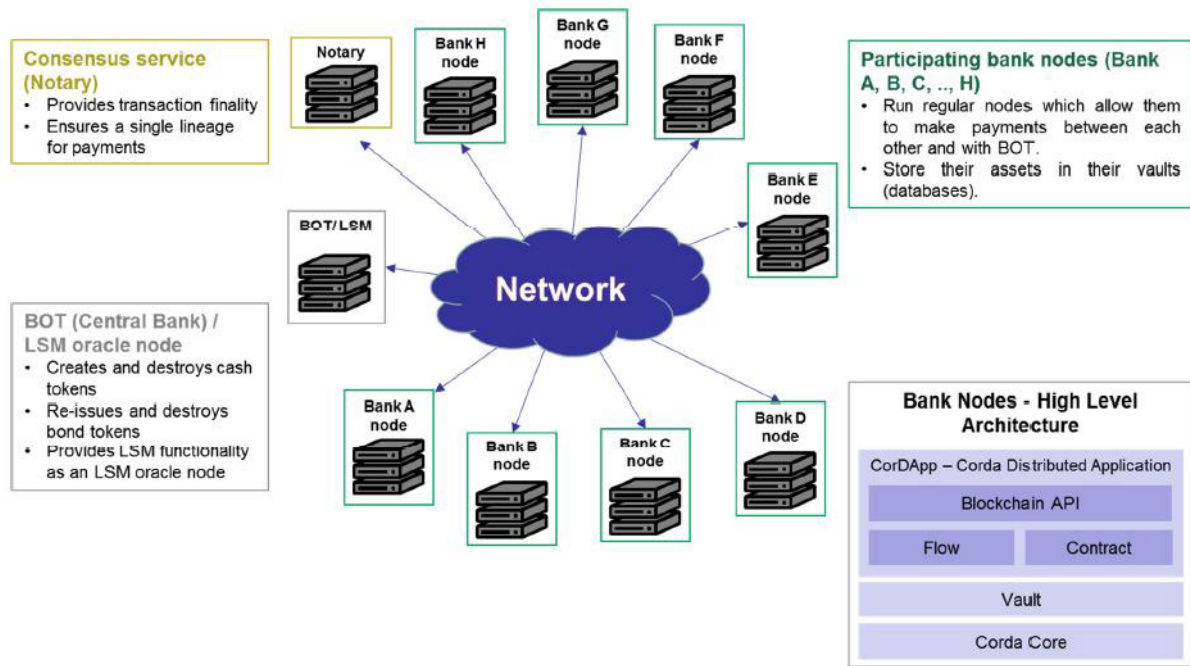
Consensus service (Notary)
• Provides transaction finality
• Ensures a single lineage for payments

Notary

Bank H node

Bank G node

Bank F node

Participating bank nodes (Bank A, B, C, .., H)
• Run regular nodes which allow them to make payments between each other and with BOT.
• Store their assets in their vaults (databases).

Bank E node

BOT / LSM

Network

BOT (Central Bank) / LSM oracle node
• Creates and destroys cash tokens
• Re-issues and destroys bond tokens
• Provides LSM functionality as an LSM oracle node

Bank A node

Bank B node

Bank C node

Bank D node

Bank Nodes - High Level Architecture

CorDApp – Corda Distributed Application

Blockchain API

Flow

Contract

Vault

Corda Core